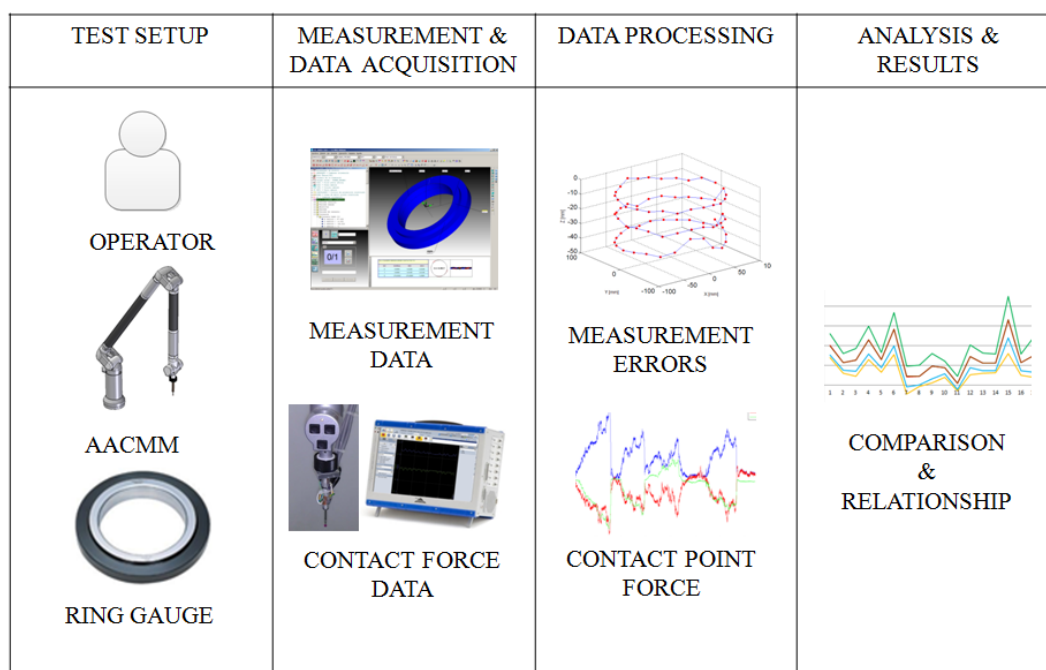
| TEST SETUP | MEASUREMENT & DATA ACQUISITION | DATA PROCESSING | ANALYSIS & RESULTS |
|---|---|---|---|
| OPERATOR<br>AACMM<br>RING GAUGE | 0/1<br>MEASUREMENT DATA<br>CONTACT FORCE DATA | 0 -10 -20 -30 -40 -50 100 0 -100 -100 -50 0 50 100<br>MEASUREMENT ERRORS<br>CONTACT POINT FORCE | 1 2 3 4 5 6 7 8 9 10 11 12 13 14 15 16<br>COMPARISON & RELATIONSHIP |